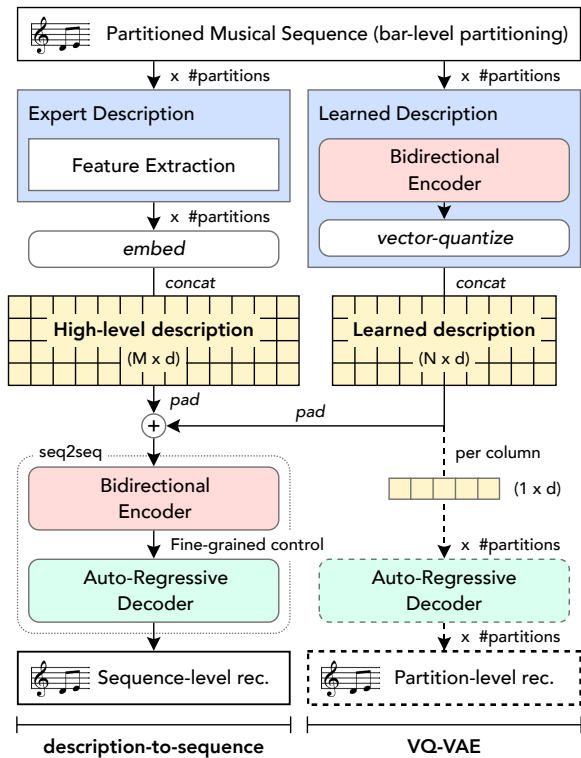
Partitioned Musical Sequence (bar-level partitioning)

x #partitions

x #partitions

Expert Description

Feature Extraction

x #partitions

embed

Learned Description

Bidirectional Encoder

vector-quantize

concat

concat

High-level description

(M x d)

Learned description

(N x d)

pad

pad

+

seq2seq

Bidirectional Encoder

Fine-grained control

Auto-Regressive Decoder

per column

(1 x d)

x #partitions

Auto-Regressive Decoder

x #partitions

Sequence-level rec.

Partition-level rec.

description-to-sequence

VQ-VAE